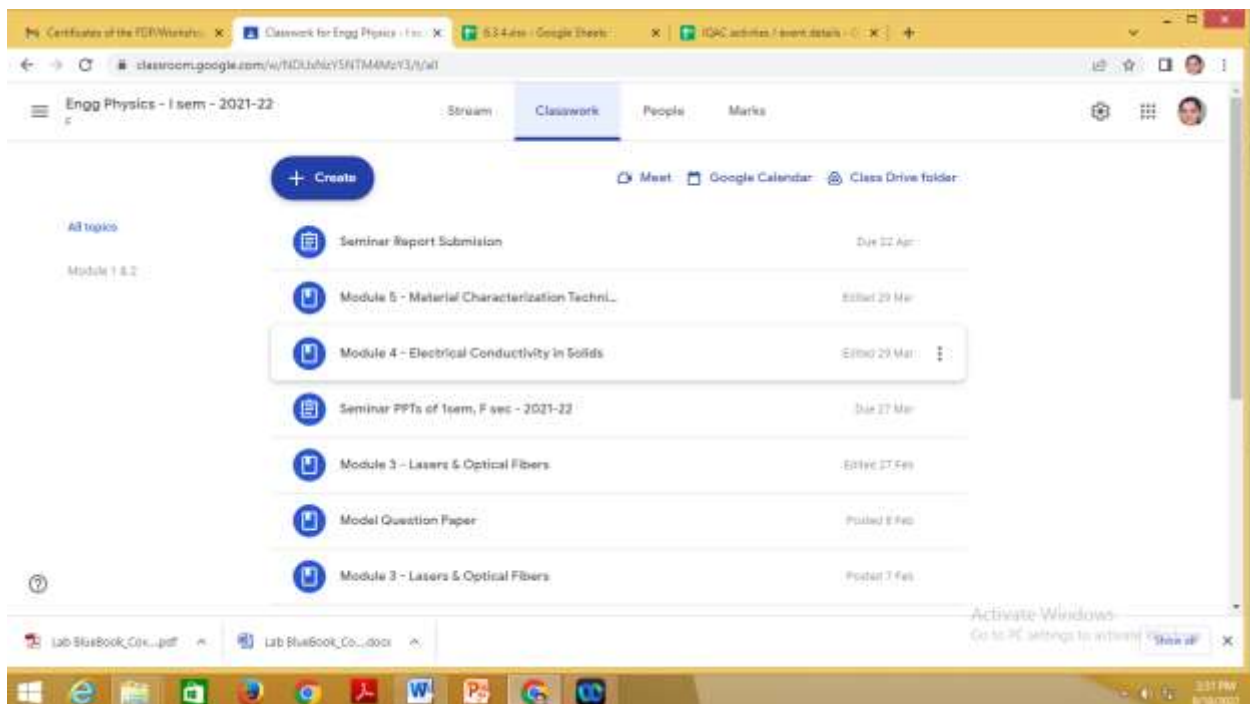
Certificates of the FDP/Worksho | Classwork for Engg Physics - I sec | 6.3.4.xlsx - Google Sheets | IQAC activities / event details - G | +

classroom.google.com/w/NDUxNzY5NTM4MzY3/t/all

Engg Physics - I sem - 2021-22
F

Stream Classwork People Marks

+ Create

Meet Google Calendar Class Drive folder

All topics

Module 1 & 2

Seminar Report Submission Due 22 Apr

Module 5 - Material Characterization Techni... Edited 29 Mar

Module 4 - Electrical Conductivity in Solids Edited 29 Mar

Seminar PPTs of 1sem, F sec - 2021-22 Due 27 Mar

Module 3 - Lasers & Optical Fibers Edited 27 Feb

Model Question Paper Posted 8 Feb

Module 3 - Lasers & Optical Fibers Posted 7 Feb

Activate Windows
Go to PC settings to activate Windows.

Lab BlueBook_Cov....pdf

Lab BlueBook_Co....docx

Show all

3:31 PM
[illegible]